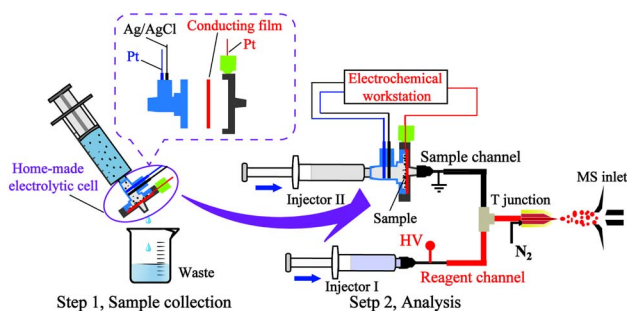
Ag/AgCl
Pt
Conducting film
Pt
Home-made electrolytic cell
Waste
Step 1, Sample collection
Electrochemical workstation
Injector II
Sample
Sample channel
T junction
MS inlet
HV
$N_2$
Injector I
Reagent channel
Setp 2, Analysis